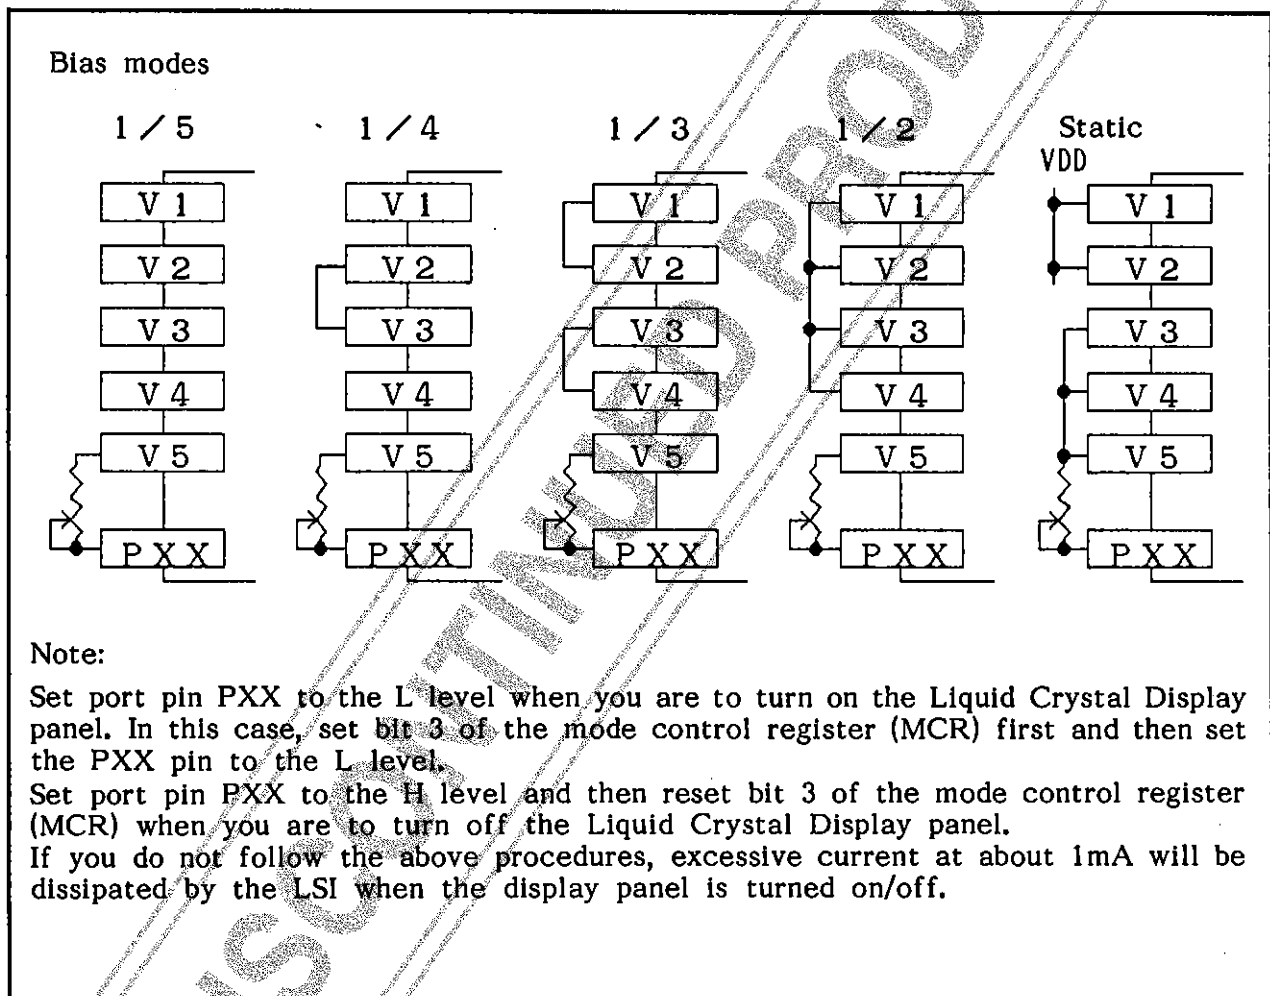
Bias modes

1 ／ 5

V 1
V 2
V 3
V 4
V 5
P X X

1 ／ 4

V 1
V 2
V 3
V 4
V 5
P X X

1 ／ 3

V 1
V 2
V 3
V 4
V 5
P X X

1 ／ 2

V 1
V 2
V 3
V 4
V 5
P X X

Static
VDD

V 1
V 2
V 3
V 4
V 5
P X X

DISCONTINUED PRODUCT

Note:

Set port pin PXX to the L level when you are to turn on the Liquid Crystal Display panel. In this case, set bit 3 of the mode control register (MCR) first and then set the PXX pin to the L level.
Set port pin PXX to the H level and then reset bit 3 of the mode control register (MCR) when you are to turn off the Liquid Crystal Display panel.
If you do not follow the above procedures, excessive current at about 1mA will be dissipated by the LSI when the display panel is turned on/off.